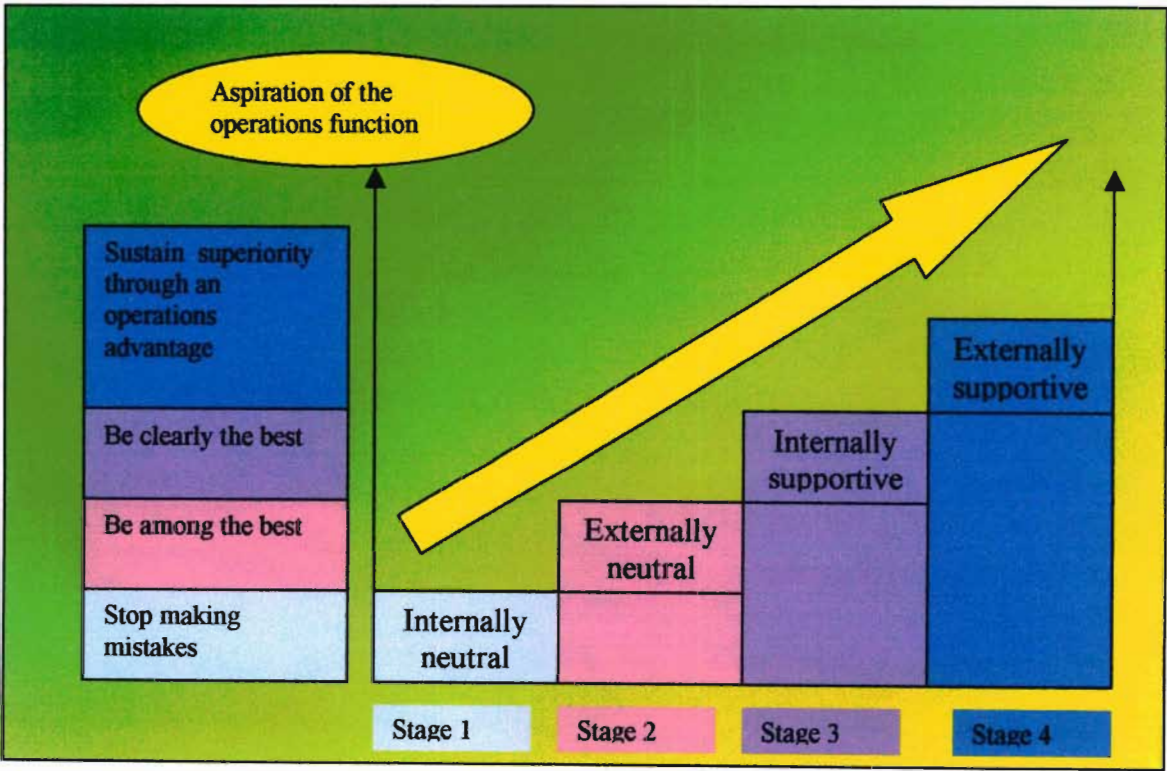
Aspiration of the operations function

Sustain superiority through an operations advantage

Be clearly the best

Be among the best

Stop making mistakes

Internally neutral

Externally neutral

Internally supportive

Externally supportive

Stage 1

Stage 2

Stage 3

Stage 4